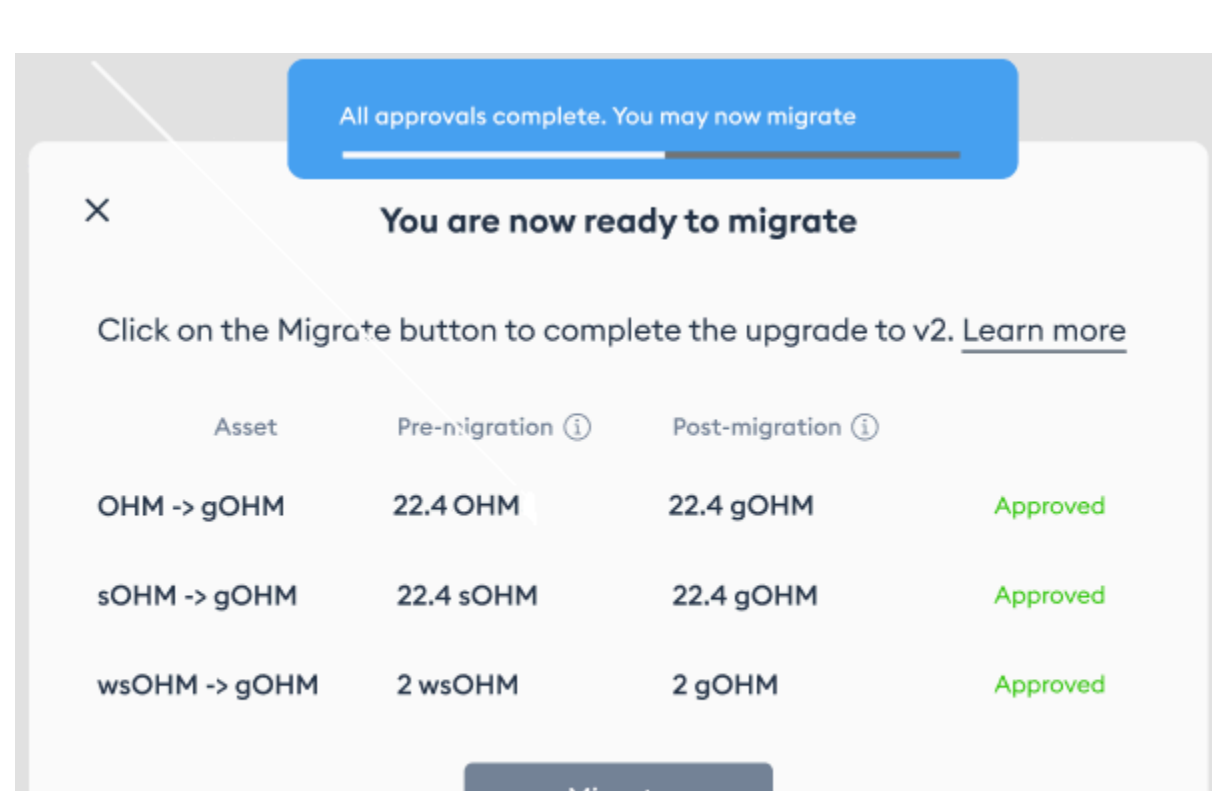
All approvals complete. You may now migrate

×

You are now ready to migrate

Click on the Migrate button to complete the upgrade to v2. Learn more

| Asset | Pre-migration ⓘ | Post-migration ⓘ | |
|---|---|---|---|
| OHM -> gOHM | 22.4 OHM | 22.4 gOHM | Approved |
| sOHM -> gOHM | 22.4 sOHM | 22.4 gOHM | Approved |
| wsOHM -> gOHM | 2 wsOHM | 2 gOHM | Approved |

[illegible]